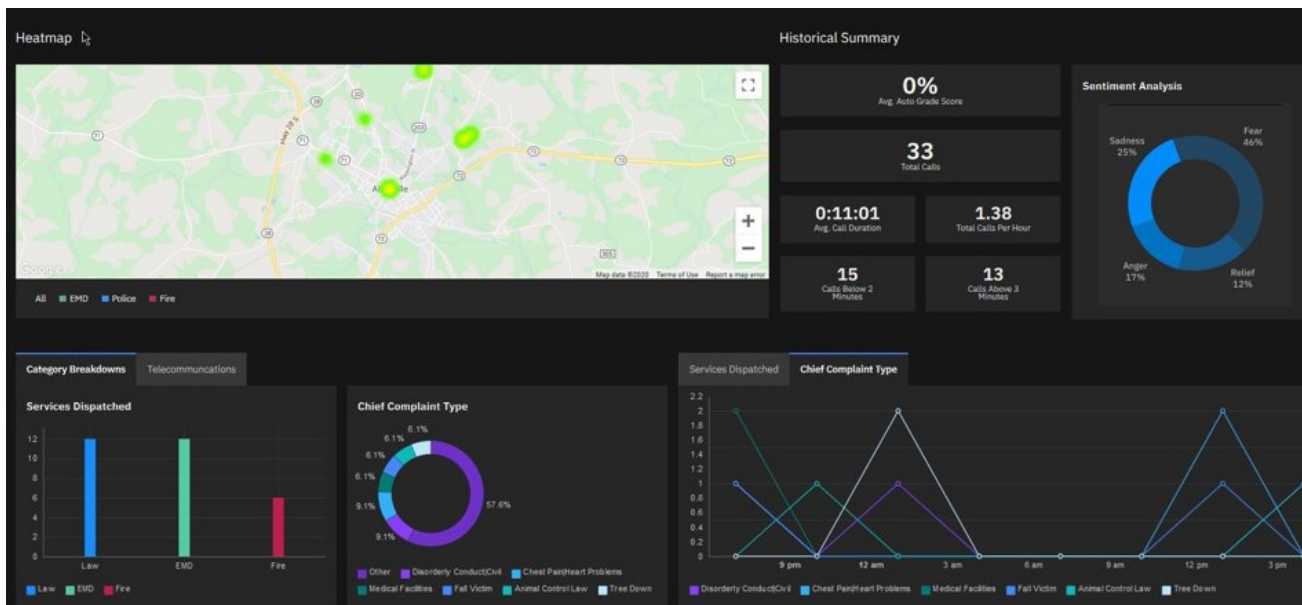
Heatmap

Historical Summary

0%
Avg. Auto Grade Score

33
Total Calls

0:11:01
Avg. Call Duration

1.38
Total Calls Per Hour

15
Calls Below 2 Minutes

13
Calls Above 3 Minutes

Sentiment Analysis

Sadness 25%
Fear 46%
Anger 17%
Relief 12%

Map data ©2020 Terms of Use Report a map error

All EMD Police Fire

Category Breakdowns | Telecommuncations

Services Dispatched

12
10
8
6
4
2
0
Law EMD Fire

Law EMD Fire

Chief Complaint Type

6.1%
6.1%
6.1%
6.1%
9.1%
9.1%
57.6%

Other Disorderly Conduct|Civil Chest Pain|Heart Problems Medical Facilities Fall Victim Animal Control Law Tree Down

Services Dispatched | Chief Complaint Type

2.2
2
1.8
1.6
1.4
1.2
1
0.8
0.6
0.4
0.2
0
9 pm 12 am 3 am 6 am 9 am 12 pm 3 pm

Disorderly Conduct|Civil Chest Pain|Heart Problems Medical Facilities Fall Victim Animal Control Law Tree Down